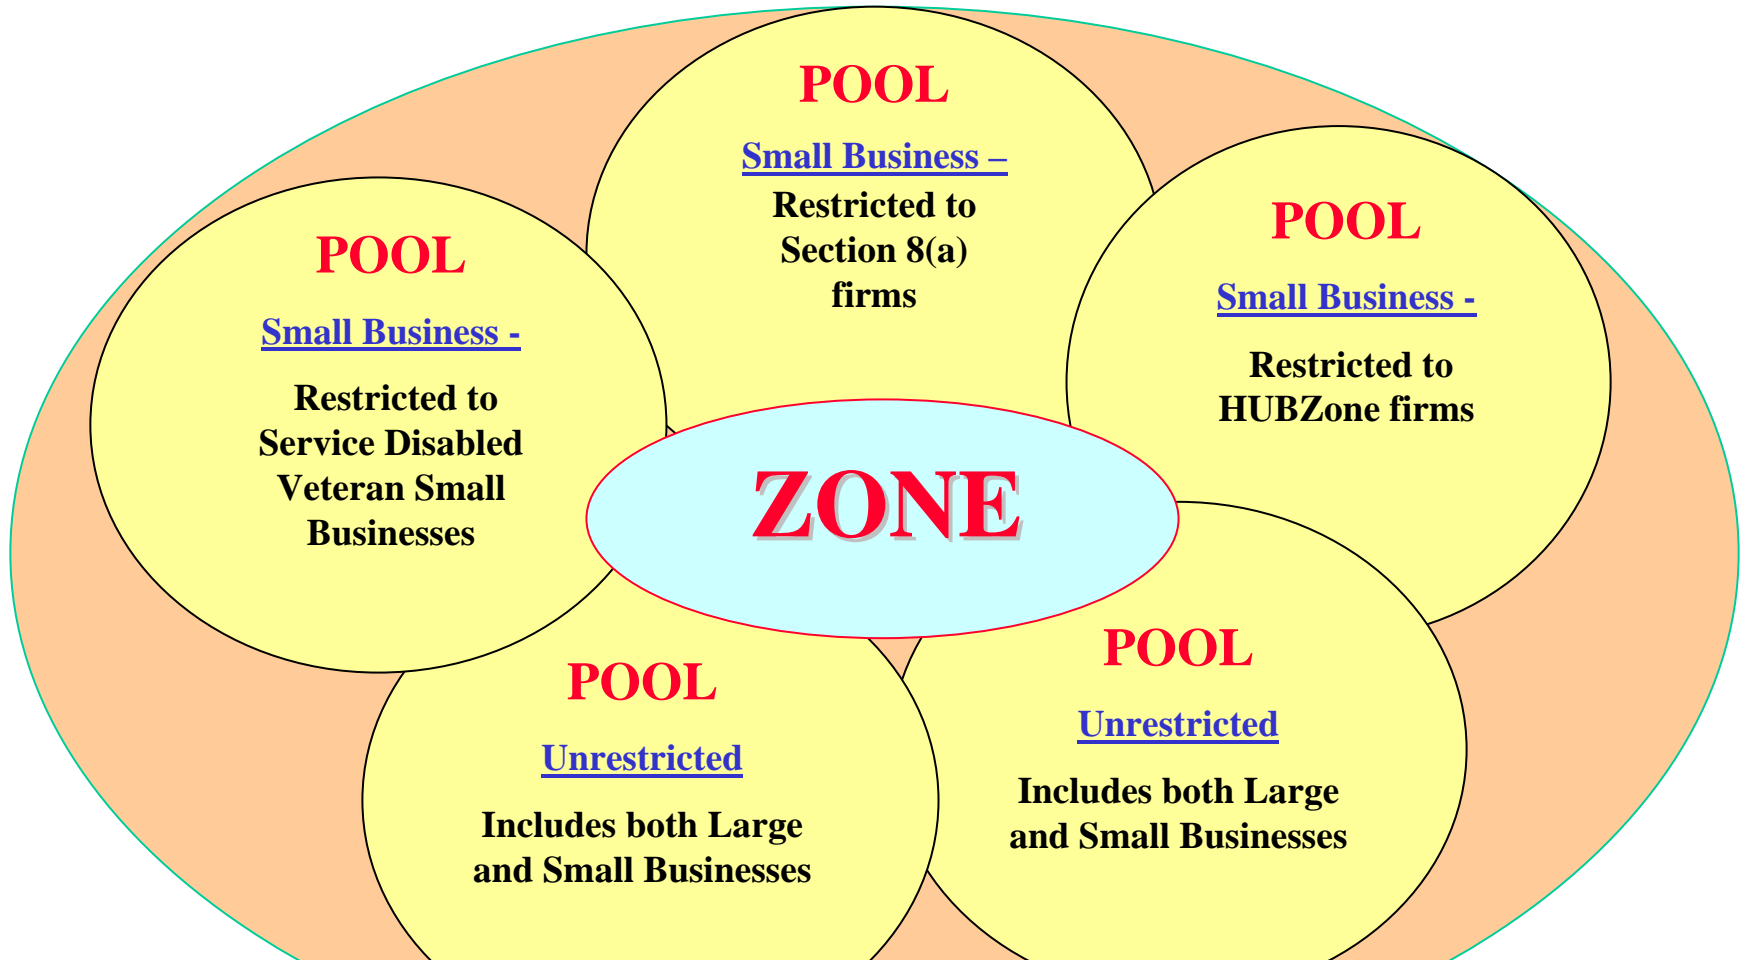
POOL

Small Business –

Restricted to Section 8(a) firms

POOL

Small Business -

Restricted to Service Disabled Veteran Small Businesses

POOL

Small Business -

Restricted to HUBZone firms

ZONE

POOL

Unrestricted

Includes both Large and Small Businesses

POOL

Unrestricted

Includes both Large and Small Businesses